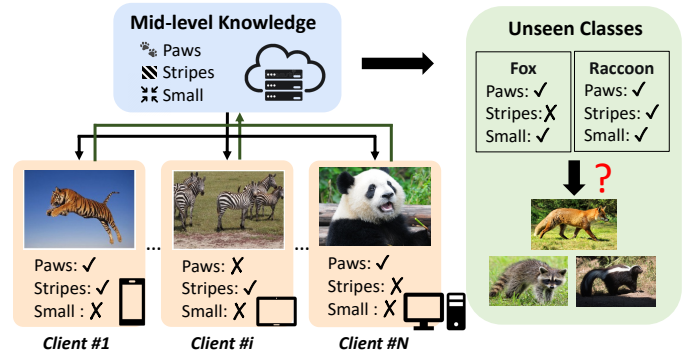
Mid-level Knowledge

Paws

Stripes

Small

Unseen Classes

| Fox | Raccoon |
|---|---|
| Paws: ✓ | Paws: ✓ |
| Stripes: ✗ | Stripes: ✓ |
| Small: ✓ | Small: ✓ |

?

Paws: ✓
Stripes: ✓
Small : ✗

...

Paws: ✗
Stripes: ✓
Small : ✗

...

Paws: ✓
Stripes: ✗
Small : ✗

Client #1

Client #i

Client #N